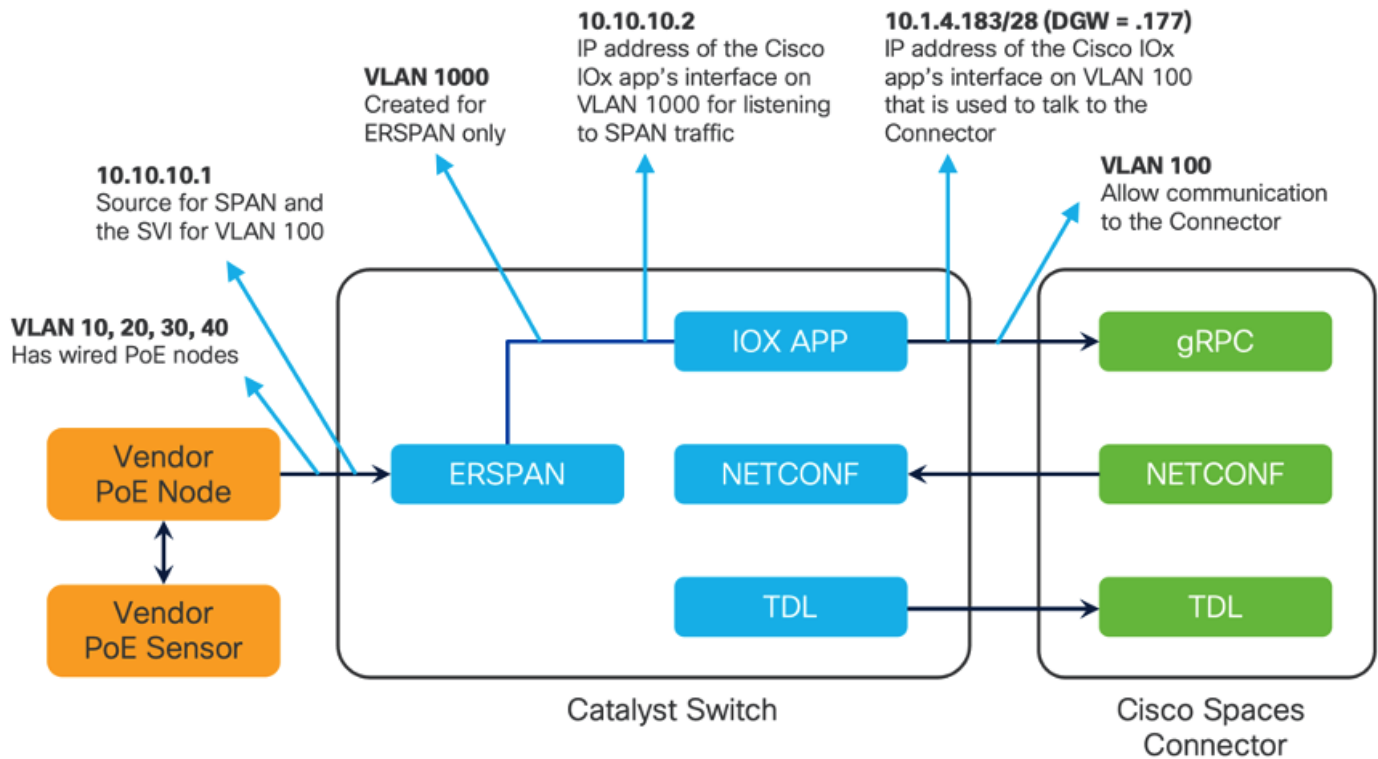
**10.10.10.2**
IP address of the Cisco IOx app's interface on VLAN 1000 for listening to SPAN traffic

**10.1.4.183/28 (DGW = .177)**
IP address of the Cisco IOx app's interface on VLAN 100 that is used to talk to the Connector

**VLAN 1000**
Created for ERSPAN only

**VLAN 100**
Allow communication to the Connector

**10.10.10.1**
Source for SPAN and the SVI for VLAN 100

**VLAN 10, 20, 30, 40**
Has wired PoE nodes

IOX APP

gRPC

Vendor PoE Node

ERSPAN

NETCONF

NETCONF

Vendor PoE Sensor

TDL

TDL

Catalyst Switch

Cisco Spaces Connector